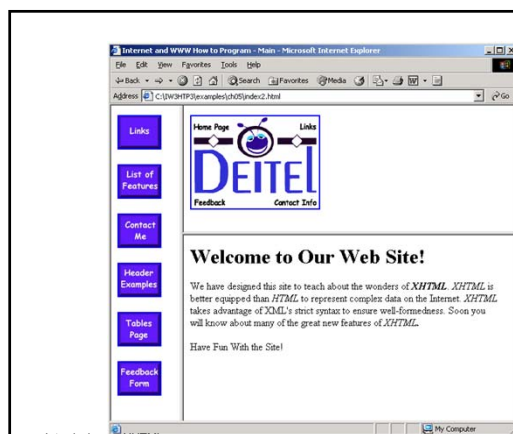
Internet and WWW How to Program - Main - Microsoft Internet Explorer

File Edit View Favorites Tools Help

Back Search Favorites Media

Address C:\IW3HTP3\examples\ch05\index2.html Go

Links

List of Features

Contact Me

Header Examples

Tables Page

Feedback Form

Home Page Links

DEITEL

Feedback Contact Info

Welcome to Our Web Site!

We have designed this site to teach about the wonders of *XHTML*. *XHTML* is better equipped than *HTML* to represent complex data on the Internet. *XHTML* takes advantage of XML's strict syntax to ensure well-formedness. Soon you will know about many of the great new features of *XHTML*.

Have Fun With the Site!

My Computer